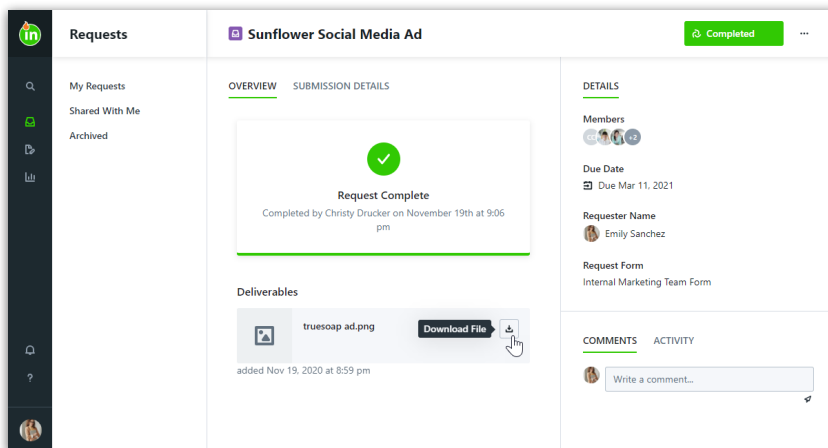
in

Requests

My Requests
Shared With Me
Archived

Sunflower Social Media Ad

Completed

...

OVERVIEW SUBMISSION DETAILS

Request Complete
Completed by Christy Drucker on November 19th at 9:06 pm

Deliverables

truesoap ad.png

Download File

added Nov 19, 2020 at 8:59 pm

DETAILS

Members
+2

Due Date
Due Mar 11, 2021

Requester Name
Emily Sanchez

Request Form
Internal Marketing Team Form

COMMENTS ACTIVITY

Write a comment...

?